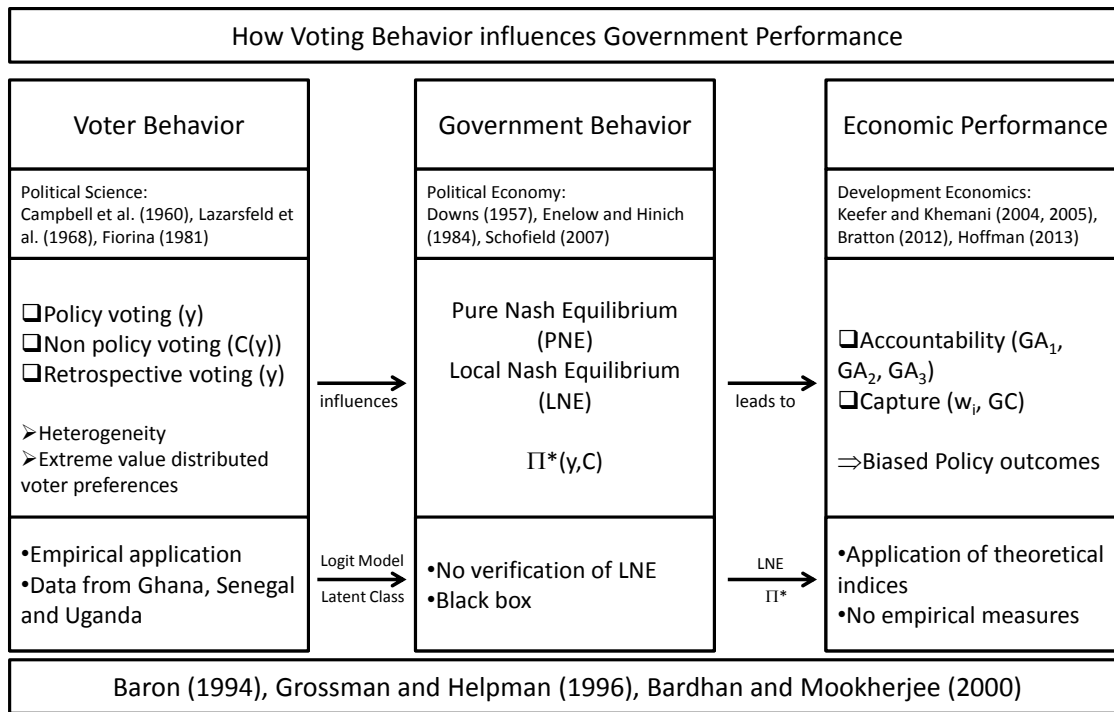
How Voting Behavior influences Government Performance

Voter Behavior

Political Science:
Campbell et al. (1960), Lazarsfeld et al. (1968), Fiorina (1981)

❑Policy voting (y)
❑Non policy voting (C(y))
❑Retrospective voting (y)

➢Heterogeneity
➢Extreme value distributed voter preferences

•Empirical application
•Data from Ghana, Senegal and Uganda

influences

Logit Model
Latent Class

Government Behavior

Political Economy:
Downs (1957), Enelow and Hinich (1984), Schofield (2007)

Pure Nash Equilibrium (PNE)
Local Nash Equilibrium (LNE)

$\Pi^*(y,C)$

•No verification of LNE
•Black box

leads to

LNE
$\Pi^*$

Economic Performance

Development Economics:
Keefer and Khemani (2004, 2005), Bratton (2012), Hoffman (2013)

❑Accountability ($GA_1$, $GA_2$, $GA_3$)
❑Capture ($w_i$, GC)

$\Rightarrow$Biased Policy outcomes

•Application of theoretical indices
•No empirical measures

Baron (1994), Grossman and Helpman (1996), Bardhan and Mookherjee (2000)